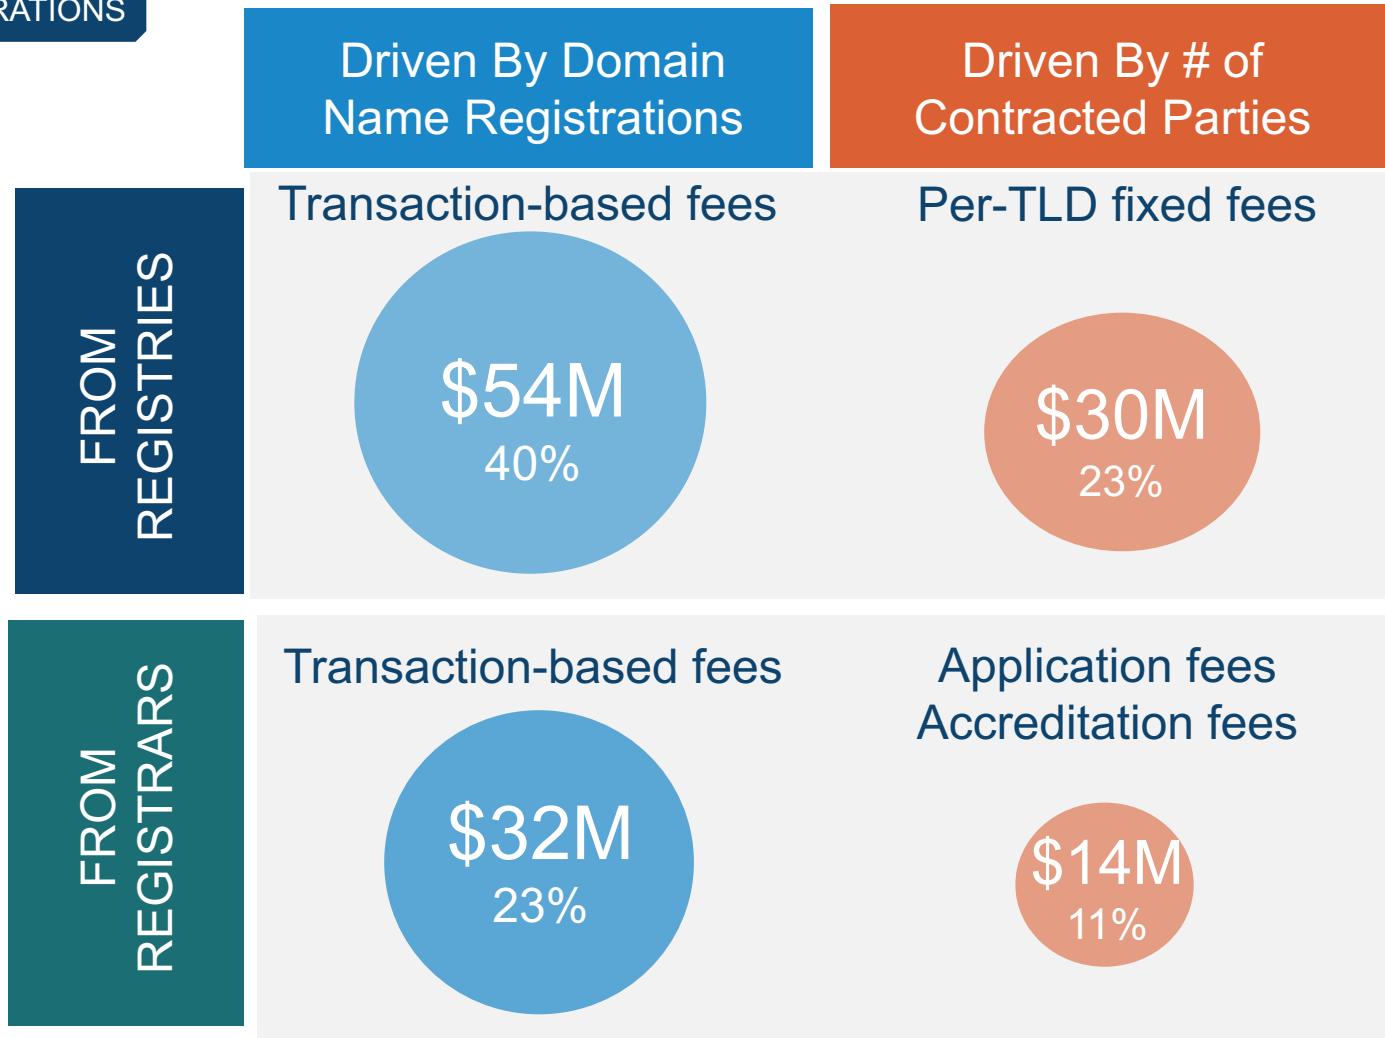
RATIONS

| | Driven By Domain Name Registrations | Driven By # of Contracted Parties |
|---|---|---|
| FROM REGISTRIES | Transaction-based fees $54M 40% | Per-TLD fixed fees $30M 23% |
| FROM REGISTRARS | Transaction-based fees $32M 23% | Application fees Accreditation fees $14M 11% |